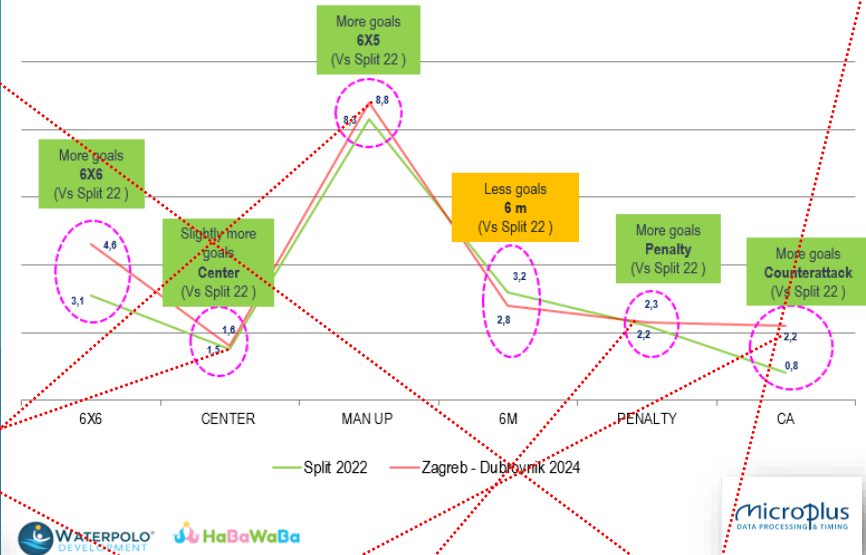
More goals
6X5
(Vs Split 22 )

More goals
6X6
(Vs Split 22 )

Slightly more goals
Center
(Vs Split 22 )

Less goals
6 m
(Vs Split 22 )

More goals
Penalty
(Vs Split 22 )

More goals
Counterattack
(Vs Split 22 )

4,6
3,1
1,6
1,5
8,3
8,8
3,2
2,8
2,3
2,2
2,2
0,8

6X6
CENTER
MAN UP
6M
PENALTY
CA

Split 2022
Zagreb - Dubrovnik 2024

WATERPOLO DEVELOPMENT
HaBaWaBa
MicroPlus
DATA PROCESSING & TIMING